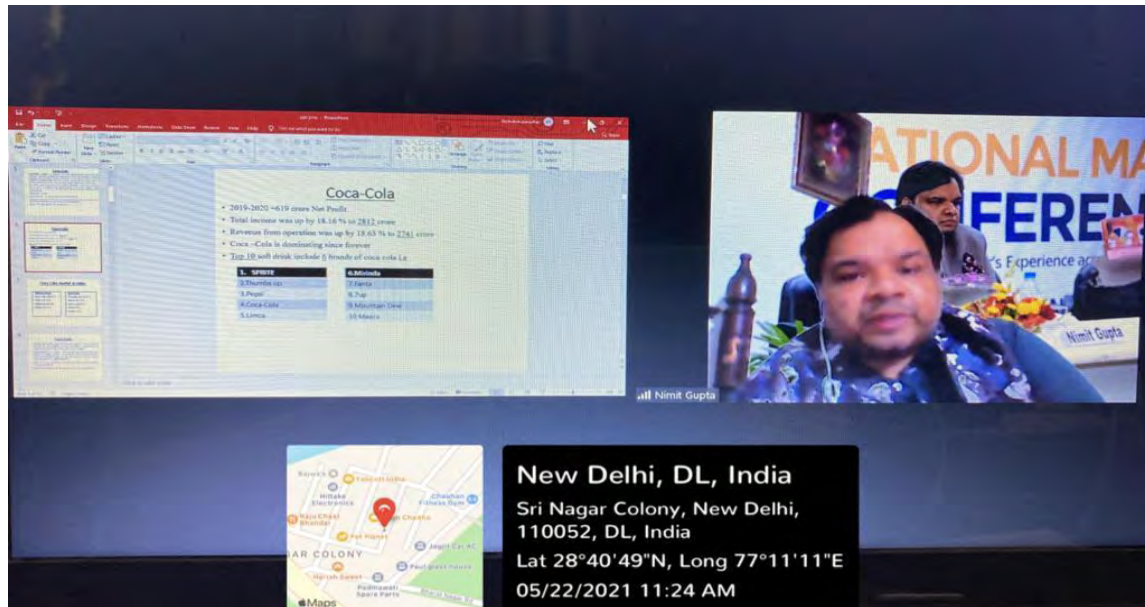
Coca-Cola

• 2019-2020 =619 crore Net Profit
• Total income was up by 18.16 % to 2812 crore
• Revenue from operation was up by 18.63 % to 2761 crore
• Coca –Cola is dominating since forever
• Top 10 soft drink include 6 brands of coca cola i.e.

| 1. SPRITE | 6.Mirinda |
|---|---|
| 2.Thumbs up | 7.fanta |
| 3.Pepsi | 8.7up |
| 4.Coca-Cola | 9.Mountain Dew |
| 5.Limca | 10.Maaza |

ATIONAL MA
FEREN
's Experience a
Nimit Gupta

Nimit Gupta

New Delhi, DL, India
Sri Nagar Colony, New Delhi, 110052, DL, India
Lat 28°40'49"N, Long 77°11'11"E
05/22/2021 11:24 AM

AR COLONY
Maps